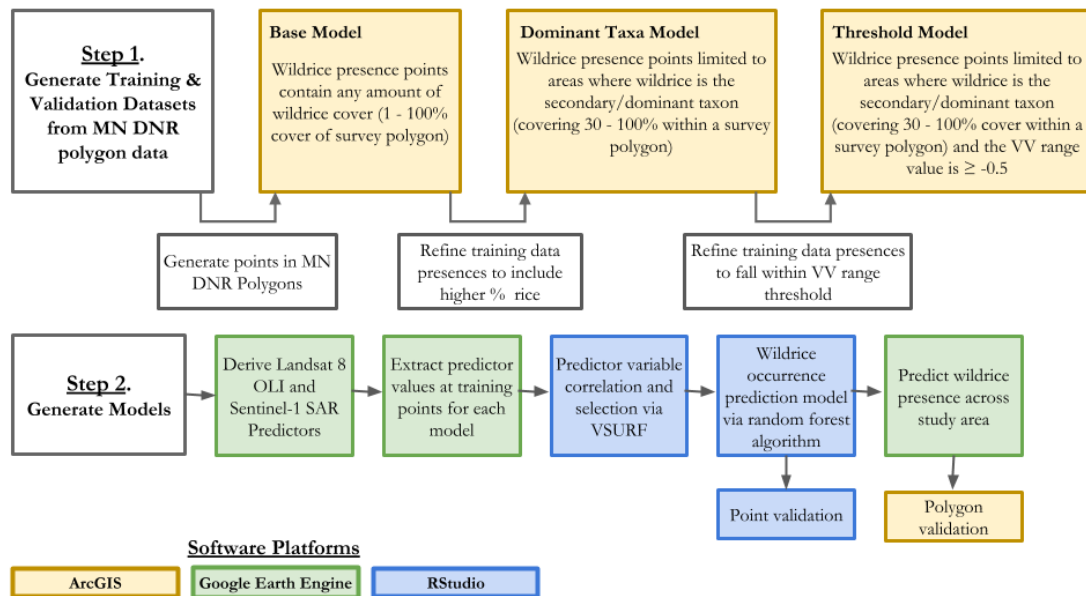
**Step 1.**
**Generate Training & Validation Datasets from MN DNR polygon data**

**Base Model**
Wildrice presence points contain any amount of wildrice cover (1 - 100% cover of survey polygon)

**Dominant Taxa Model**
Wildrice presence points limited to areas where wildrice is the secondary/dominant taxon (covering 30 - 100% within a survey polygon)

**Threshold Model**
Wildrice presence points limited to areas where wildrice is the secondary/dominant taxon (covering 30 - 100% cover within a survey polygon) and the VV range value is ≥ -0.5

Generate points in MN DNR Polygons

Refine training data presences to include higher % rice

Refine training data presences to fall within VV range threshold

**Step 2.**
**Generate Models**

Derive Landsat 8 OLI and Sentinel-1 SAR Predictors

Extract predictor values at training points for each model

Predictor variable correlation and selection via VSURF

Wildrice occurrence prediction model via random forest algorithm

Predict wildrice presence across study area

Point validation

Polygon validation

**Software Platforms**
ArcGIS
Google Earth Engine
RStudio